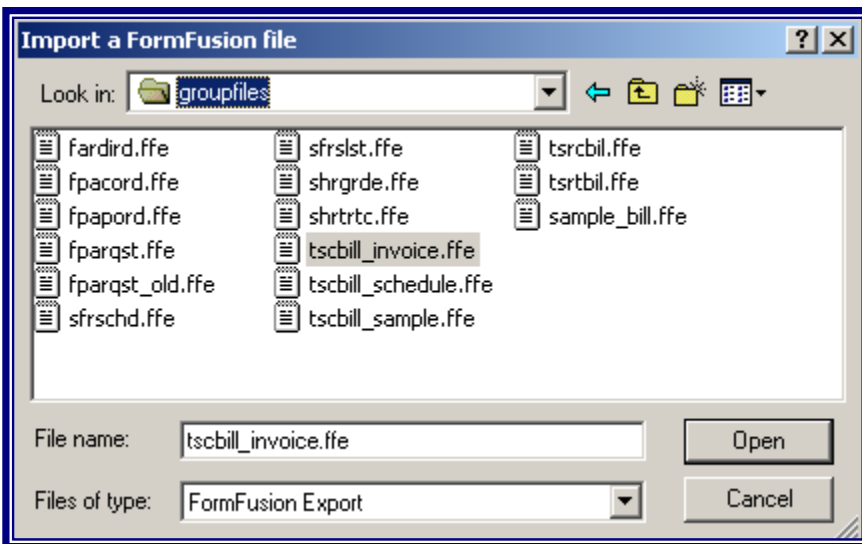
Import a FormFusion file

? X

Look in: groupfiles

fardird.ffe
fpacord.ffe
fpapord.ffe
fparqst.ffe
fparqst_old.ffe
sfrschd.ffe

sfrslst.ffe
shrgrde.ffe
shrtrtc.ffe
tscbill_invoice.ffe
tscbill_schedule.ffe
tscbill_sample.ffe

tsrcbil.ffe
tsrtbil.ffe
sample_bill.ffe

File name: tscbill_invoice.ffe

Open

Files of type: FormFusion Export

Cancel